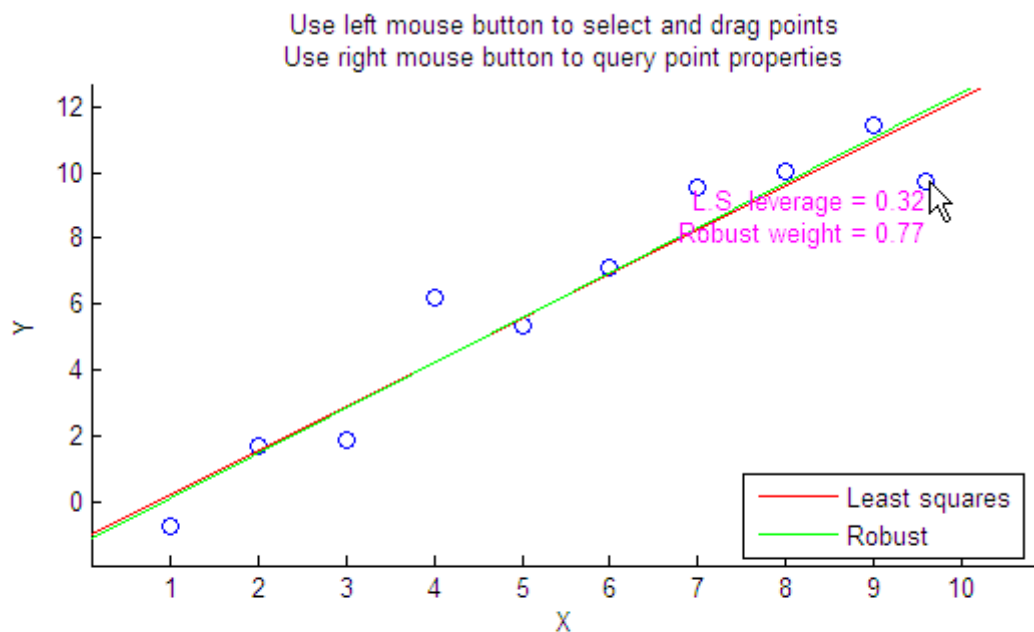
Use left mouse button to select and drag points
Use right mouse button to query point properties

12
10
8
6
4
2
0
Y

L.S. leverage = 0.32
Robust weight = 0.77

Least squares
Robust

1 2 3 4 5 6 7 8 9 10
X